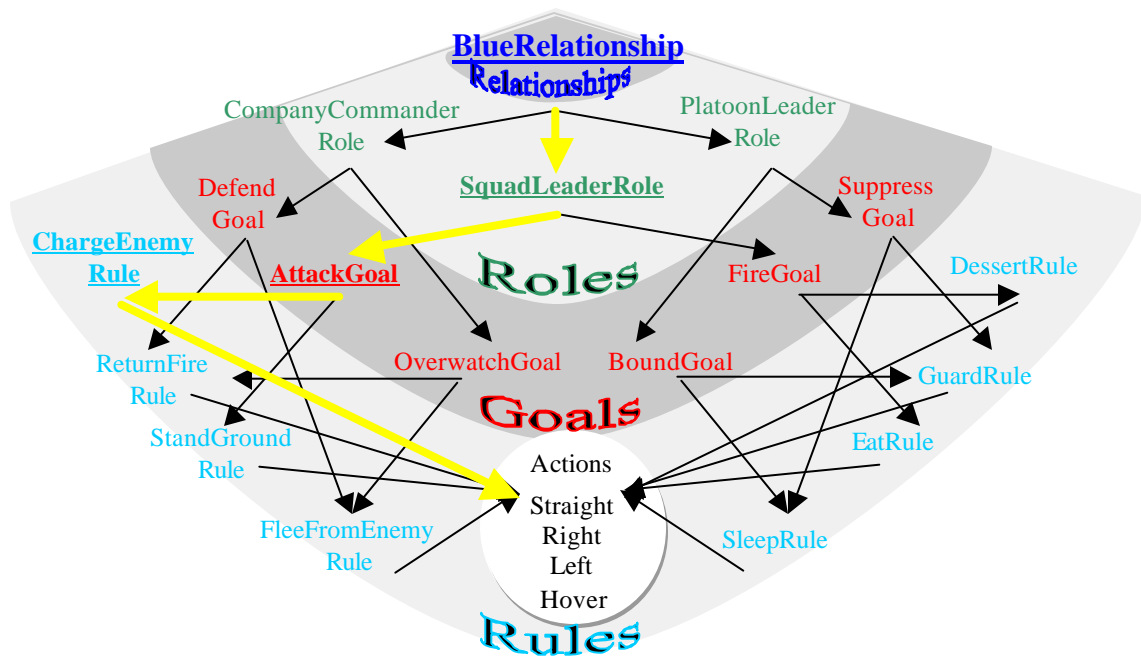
BlueRelationship

Relationships

CompanyCommander Role

PlatoonLeader Role

SquadLeaderRole

Defend Goal

Suppress Goal

ChargeEnemy Rule

AttackGoal

Roles

FireGoal

DessertRule

ReturnFire Rule

OverwatchGoal

BoundGoal

GuardRule

Goals

StandGround Rule

EatRule

Actions

Straight
Right
Left
Hover

FleeFromEnemy Rule

SleepRule

Rules